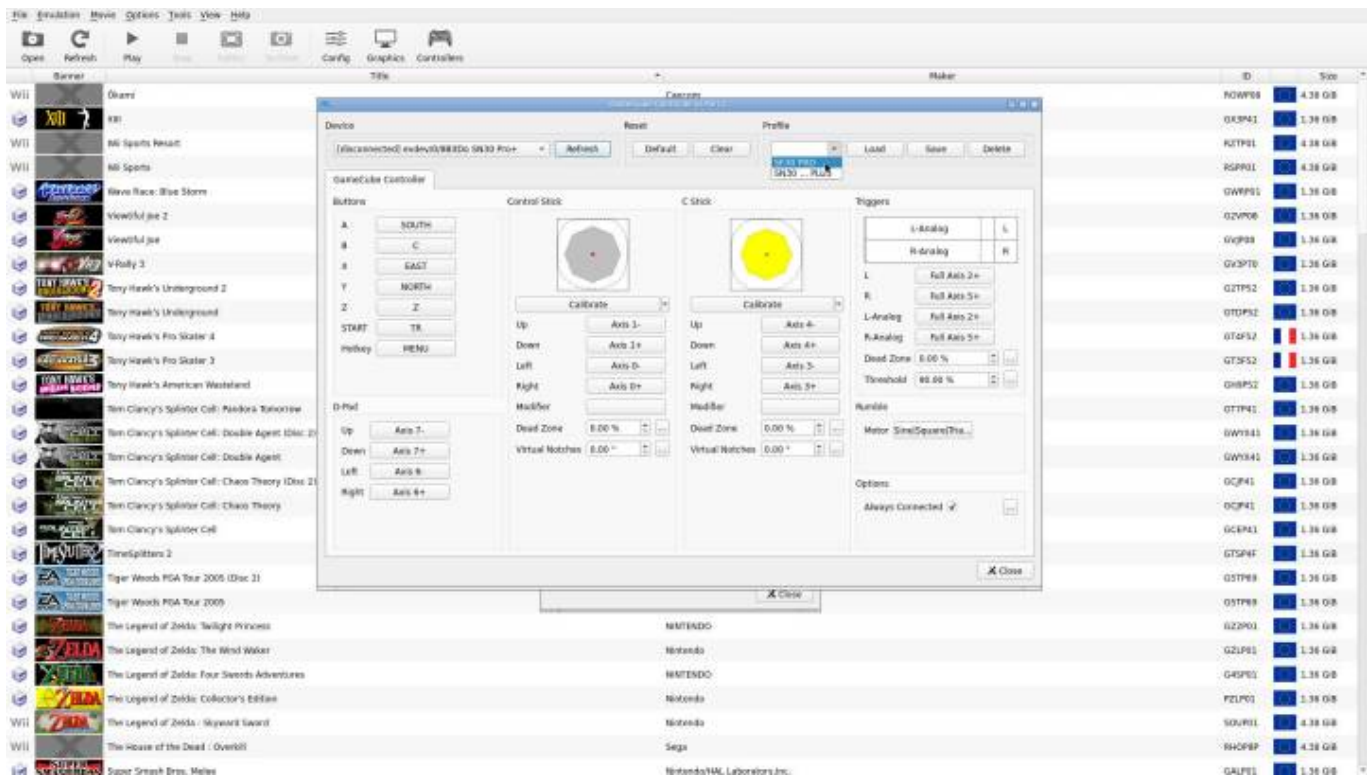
File Emulation Movie Options Tools View Help

Open Refresh Play Stop Config Graphics Controllers

Banner Title Maker ID Size

Wii Ōkami Capcom ROWP08 4.38 GiB
XIII GX3P41 1.36 GiB
Wii Wii Sports Resort RZTP01 4.38 GiB
Wii Wii Sports RSPP01 4.38 GiB
Wave Race: Blue Storm GWRP01 1.36 GiB
Viewtiful Joe 2 G2VP08 1.36 GiB
Viewtiful Joe GVJP08 1.36 GiB
V-Rally 3 GV3P70 1.36 GiB
Tony Hawk's Underground 2 G2TP52 1.36 GiB
Tony Hawk's Underground GTOP52 1.36 GiB
Tony Hawk's Pro Skater 4 GT4F52 1.36 GiB
Tony Hawk's Pro Skater 3 GT3F52 1.36 GiB
Tony Hawk's American Wasteland GHBP52 1.36 GiB
Tom Clancy's Splinter Cell: Pandora Tomorrow GTTP41 1.36 GiB
Tom Clancy's Splinter Cell: Double Agent (Disc 2) GWY541 1.36 GiB
Tom Clancy's Splinter Cell: Double Agent GWY541 1.36 GiB
Tom Clancy's Splinter Cell: Chaos Theory (Disc 2) GCJP41 1.36 GiB
Tom Clancy's Splinter Cell: Chaos Theory GCJP41 1.36 GiB
Tom Clancy's Splinter Cell GCEP41 1.36 GiB
TimeSplitters 2 GTSP4F 1.36 GiB
Tiger Woods PGA Tour 2005 (Disc 2) G5TP69 1.36 GiB
Tiger Woods PGA Tour 2005 G5TP69 1.36 GiB
The Legend of Zelda: Twilight Princess NINTENDO GZ2P01 1.36 GiB
The Legend of Zelda: The Wind Waker Nintendo GZLP01 1.36 GiB
The Legend of Zelda: Four Swords Adventures NINTENDO G4SP01 1.36 GiB
The Legend of Zelda: Collector's Edition Nintendo PZLP01 1.36 GiB
Wii The Legend of Zelda : Skyward Sword Nintendo SOUP01 4.38 GiB
Wii The House of the Dead : Overkill Sega RHOP8P 4.38 GiB
Super Smash Bros. Melee Nintendo/HAL Laboratory,Inc. GALP01 1.36 GiB

Device
[disconnected] evdev/0/8BitDo SN30 Pro+ Refresh
Reset
Default Clear
Profile
Load Save Delete
SN30 PRO
SN30 ... PLUS

GameCube Controller

Buttons
A SOUTH
B C
X EAST
Y NORTH
Z Z
START TR
Hotkey MENU

D-Pad
Up Axis 7-
Down Axis 7+
Left Axis 6-
Right Axis 6+

Control Stick
Calibrate
Up Axis 1-
Down Axis 1+
Left Axis 0-
Right Axis 0+
Modifier
Dead Zone 0.00 %
Virtual Notches 0.00 °

C Stick
Calibrate
Up Axis 4-
Down Axis 4+
Left Axis 3-
Right Axis 3+
Modifier
Dead Zone 0.00 %
Virtual Notches 0.00 °

Triggers
L-Analog L
R-Analog R
L Full Axis 2+
R Full Axis 5+
L-Analog Full Axis 2+
R-Analog Full Axis 5+
Dead Zone 0.00 %
Threshold 90.00 %

Rumble
Motor Sine|Square|Pra...

Options
Always Connected

X Close

X Close